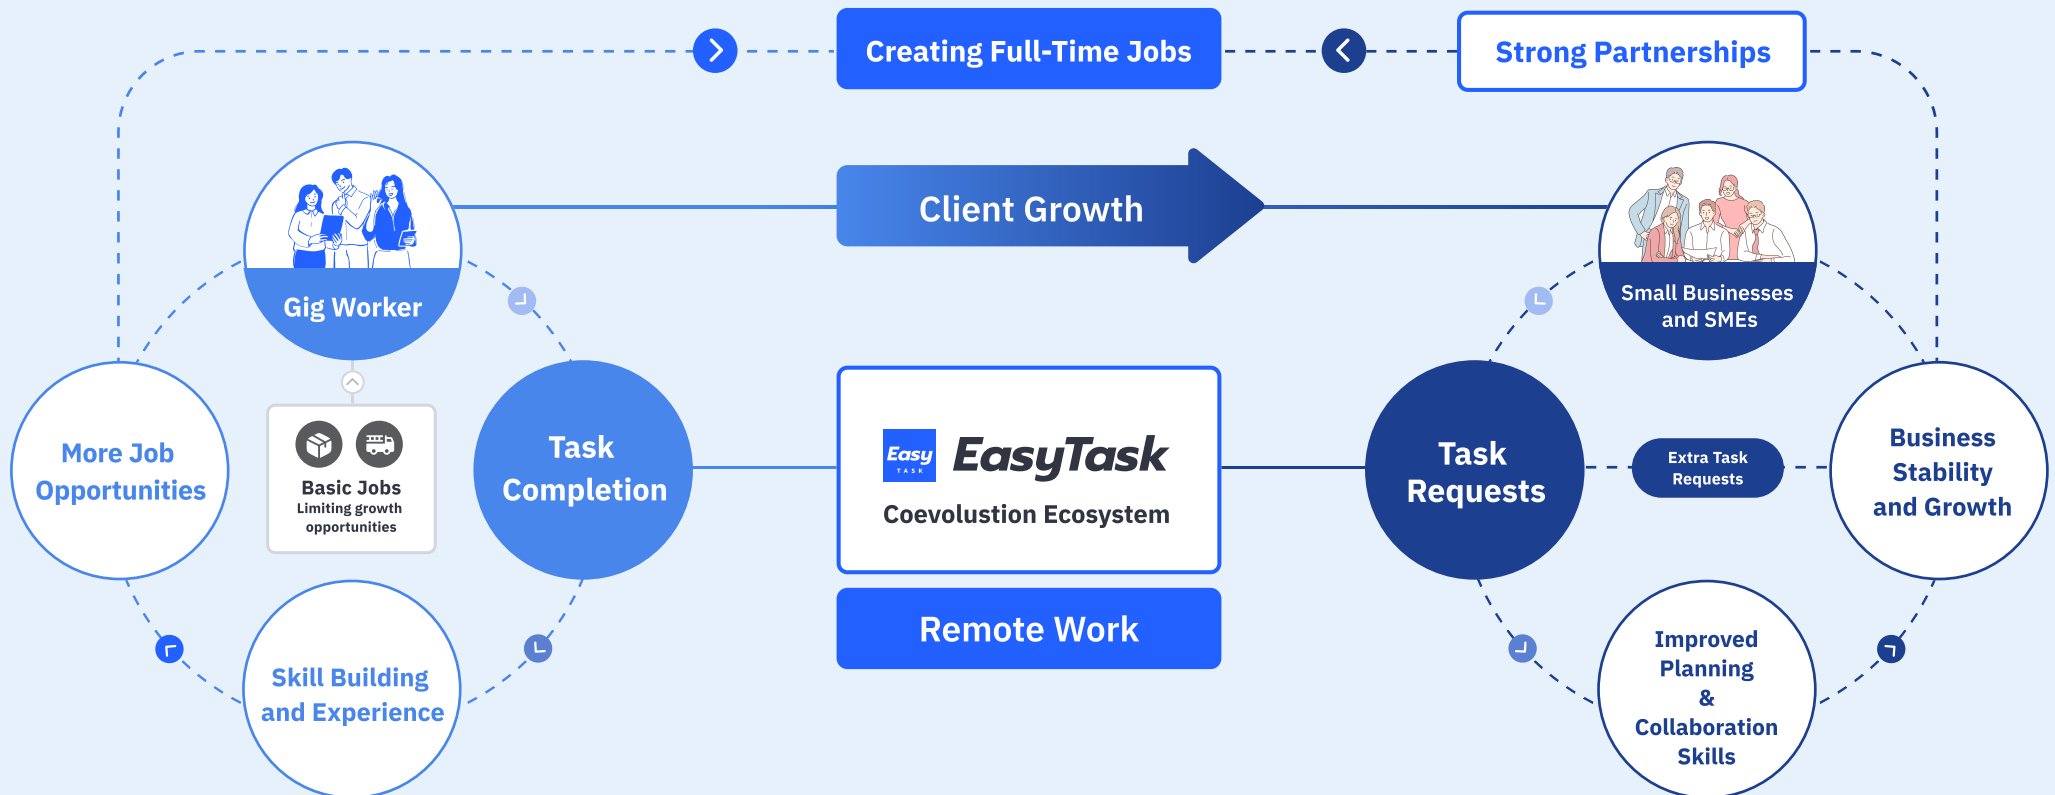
Creating Full-Time Jobs

Strong Partnerships

Client Growth

Gig Worker

Small Businesses and SMEs

More Job Opportunities

Basic Jobs
Limiting growth opportunities

Task Completion

Easy TASK

EasyTask

Coevolustion Ecosystem

Task Requests

Extra Task Requests

Business Stability and Growth

Remote Work

Skill Building and Experience

Improved Planning & Collaboration Skills